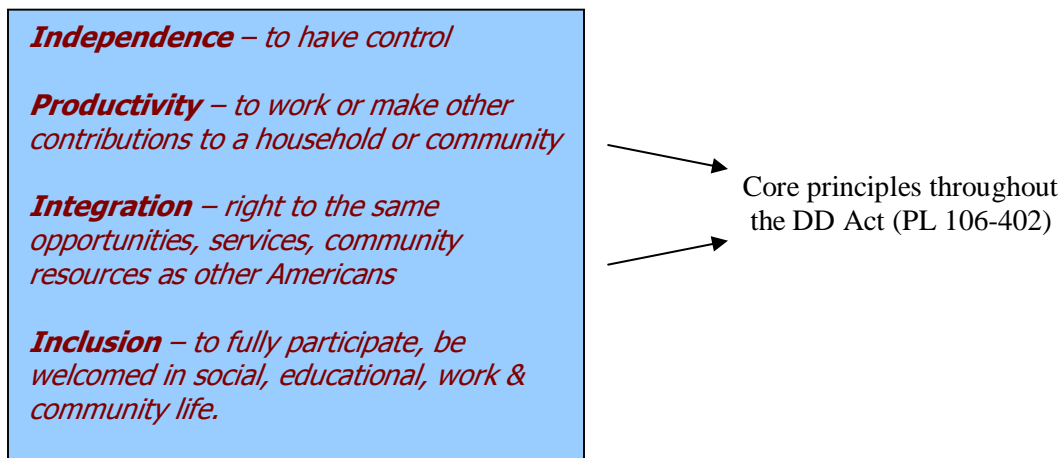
Independence – to have control

Productivity – to work or make other contributions to a household or community

Integration – right to the same opportunities, services, community resources as other Americans

Inclusion – to fully participate, be welcomed in social, educational, work & community life.

Core principles throughout the DD Act (PL 106-402)